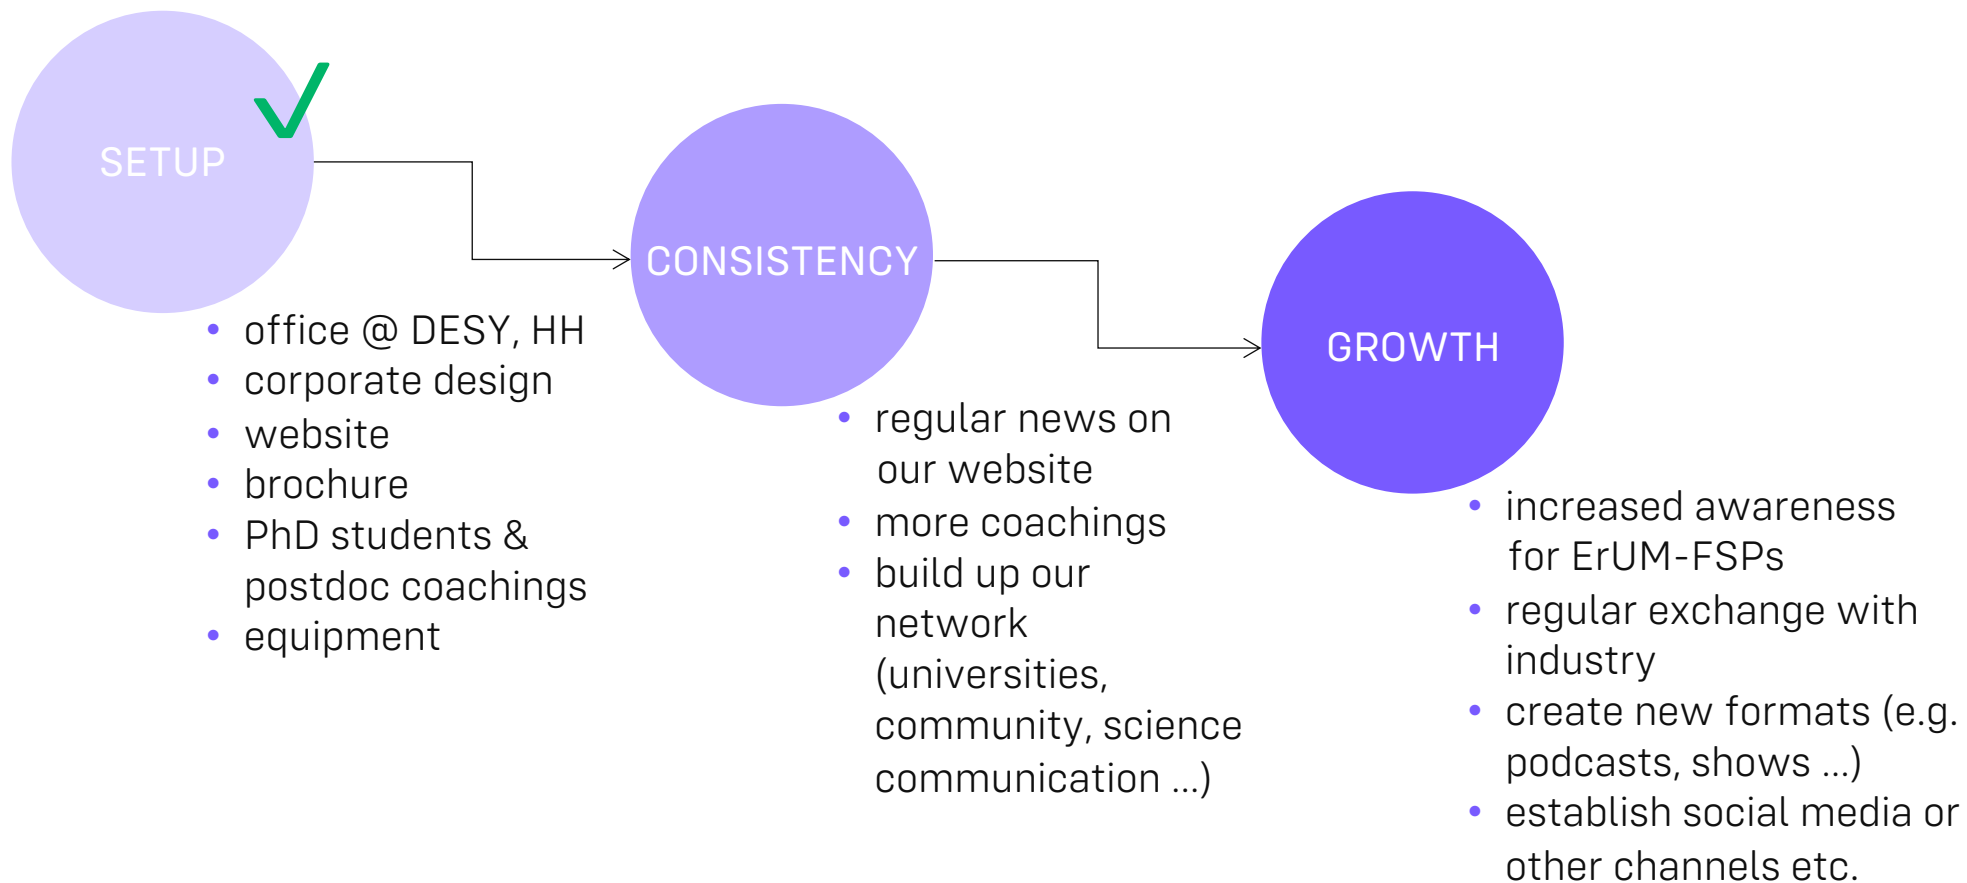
SETUP

- office @ DESY, HH
- corporate design
- website
- brochure
- PhD students & postdoc coachings
- equipment

CONSISTENCY

- regular news on our website
- more coachings
- build up our network (universities, community, science communication ...)

GROWTH

- increased awareness for ErUM-FSPs
- regular exchange with industry
- create new formats (e.g. podcasts, shows ...)
- establish social media or other channels etc.